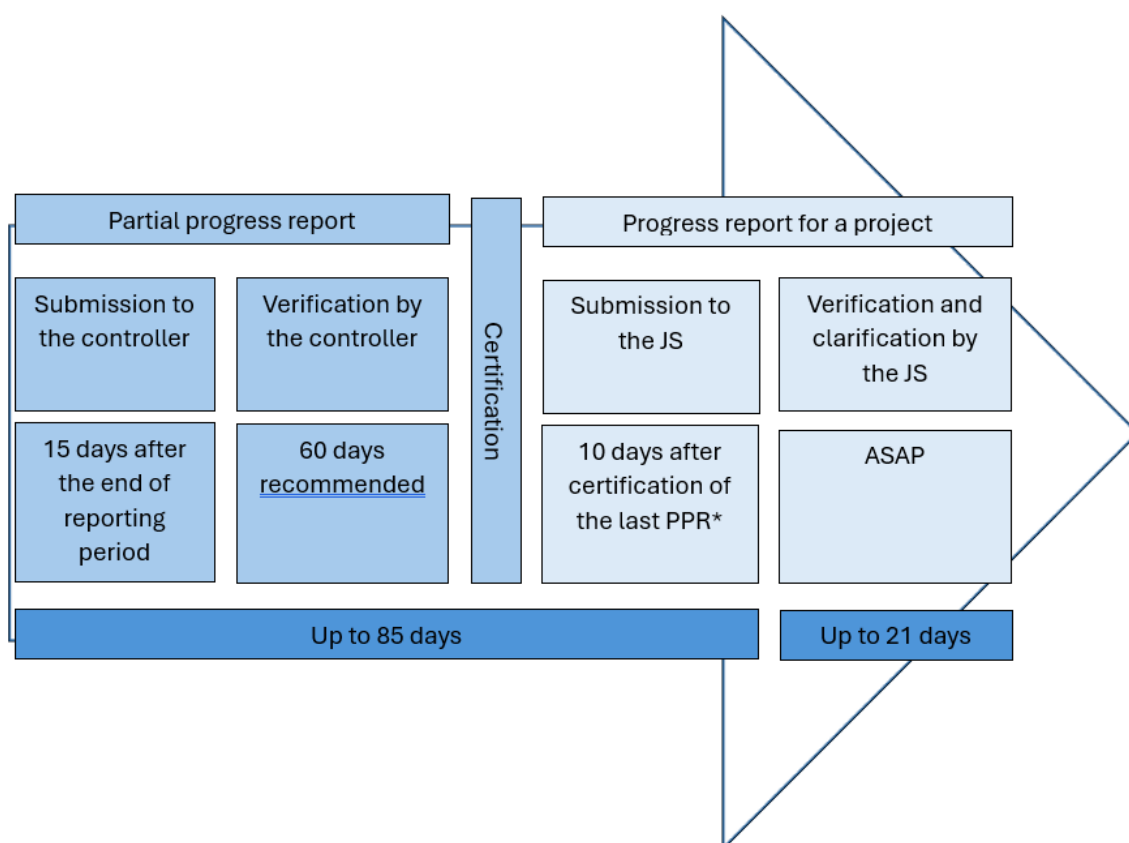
Partial progress report

Certification

Progress report for a project

Submission to the controller

Verification by the controller

15 days after the end of reporting period

60 days recommended

Submission to the JS

Verification and clarification by the JS

10 days after certification of the last PPR*

ASAP

Up to 85 days

Up to 21 days